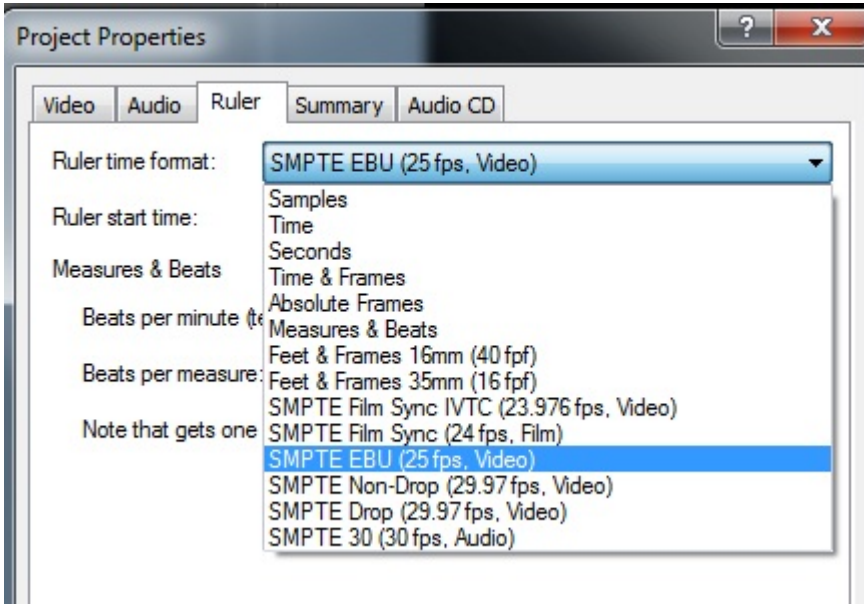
Project Properties

?

X

Video

Audio

Ruler

Summary

Audio CD

Ruler time format:

SMPTE EBU (25 fps, Video)

Ruler start time:

Measures & Beats

Beats per minute (te

Beats per measure:

Note that gets one

Samples
Time
Seconds
Time & Frames
Absolute Frames
Measures & Beats
Feet & Frames 16mm (40 fpf)
Feet & Frames 35mm (16 fpf)
SMPTE Film Sync IVTC (23.976 fps, Video)
SMPTE Film Sync (24 fps, Film)
SMPTE EBU (25 fps, Video)
SMPTE Non-Drop (29.97 fps, Video)
SMPTE Drop (29.97 fps, Video)
SMPTE 30 (30 fps, Audio)